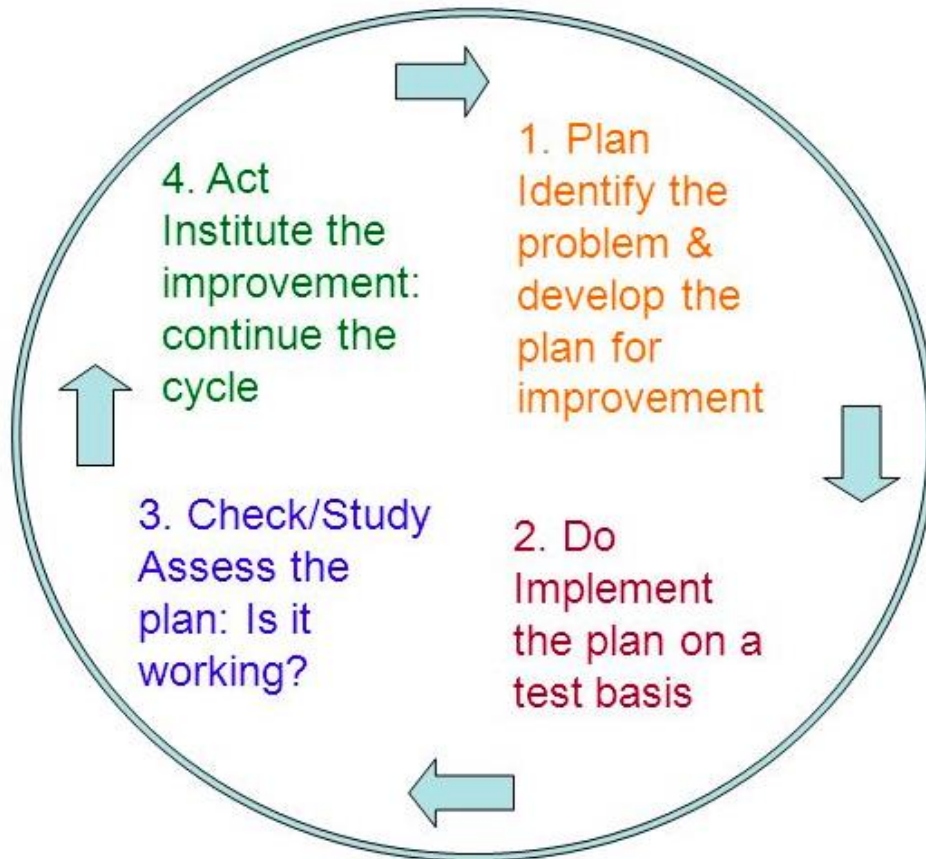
1. Plan
Identify the problem & develop the plan for improvement

2. Do
Implement the plan on a test basis

3. Check/Study
Assess the plan: Is it working?

4. Act
Institute the improvement: continue the cycle